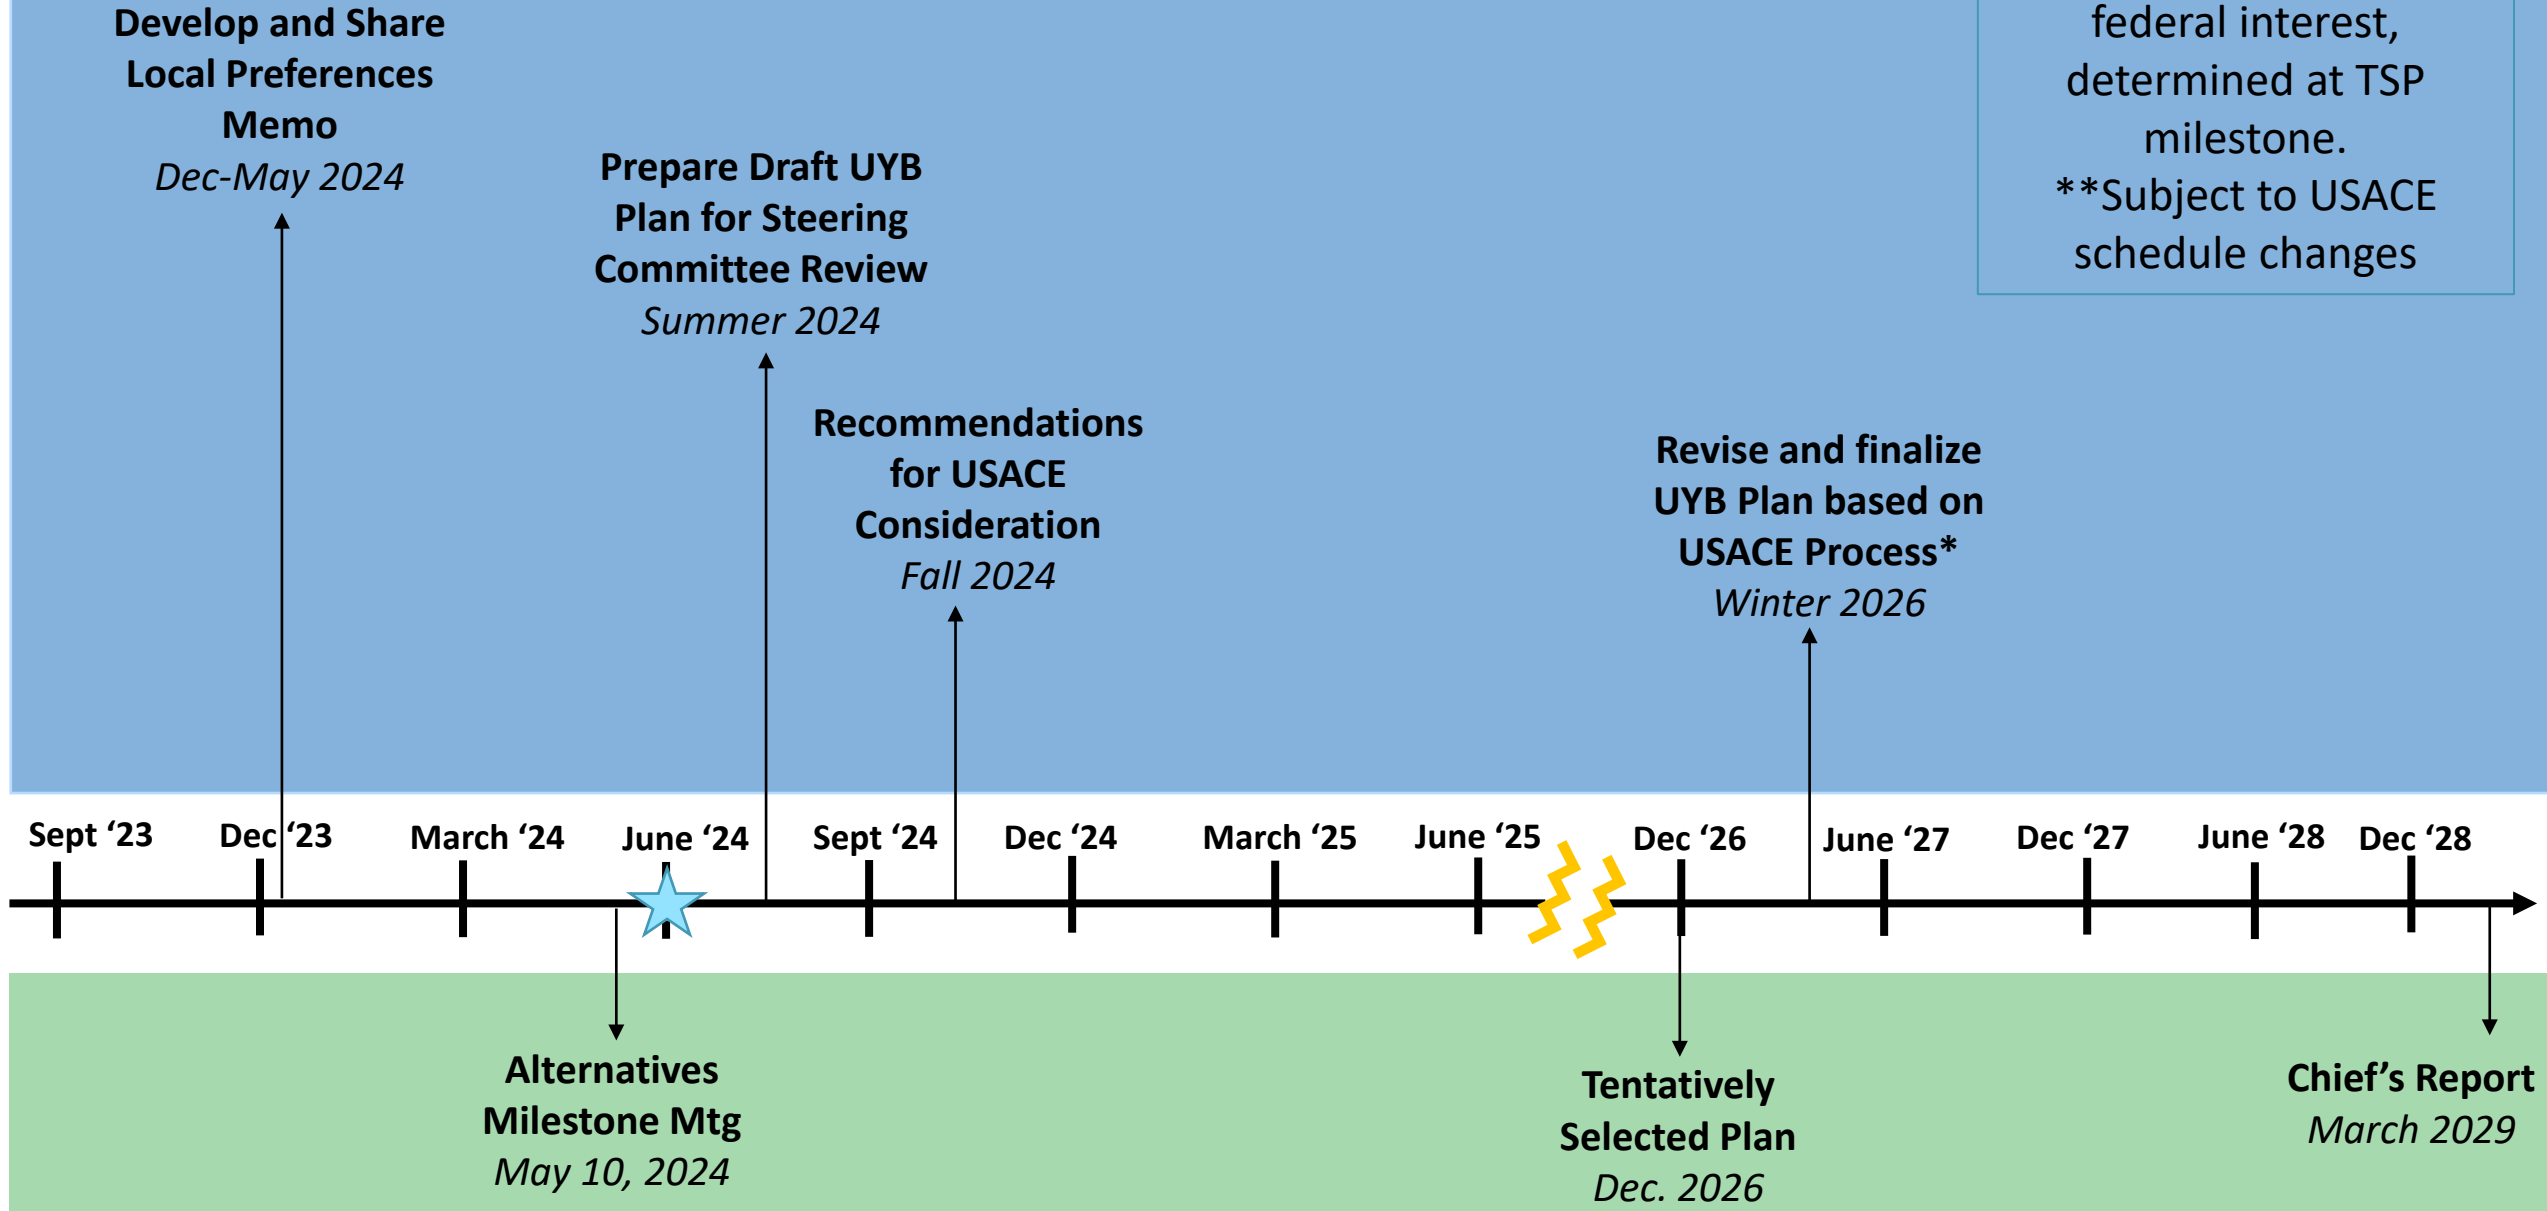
Develop and Share Local Preferences Memo
*Dec-May 2024*

Prepare Draft UYB Plan for Steering Committee Review
*Summer 2024*

Recommendations for USACE Consideration
*Fall 2024*

Revise and finalize UYB Plan based on USACE Process*
*Winter 2026*

federal interest, determined at TSP milestone.
**Subject to USACE schedule changes

Sept '23 Dec '23 March '24 June '24 Sept '24 Dec '24 March '25 June '25 Dec '26 June '27 Dec '27 June '28 Dec '28

Alternatives Milestone Mtg
*May 10, 2024*

Tentatively Selected Plan
*Dec. 2026*

Chief's Report
*March 2029*